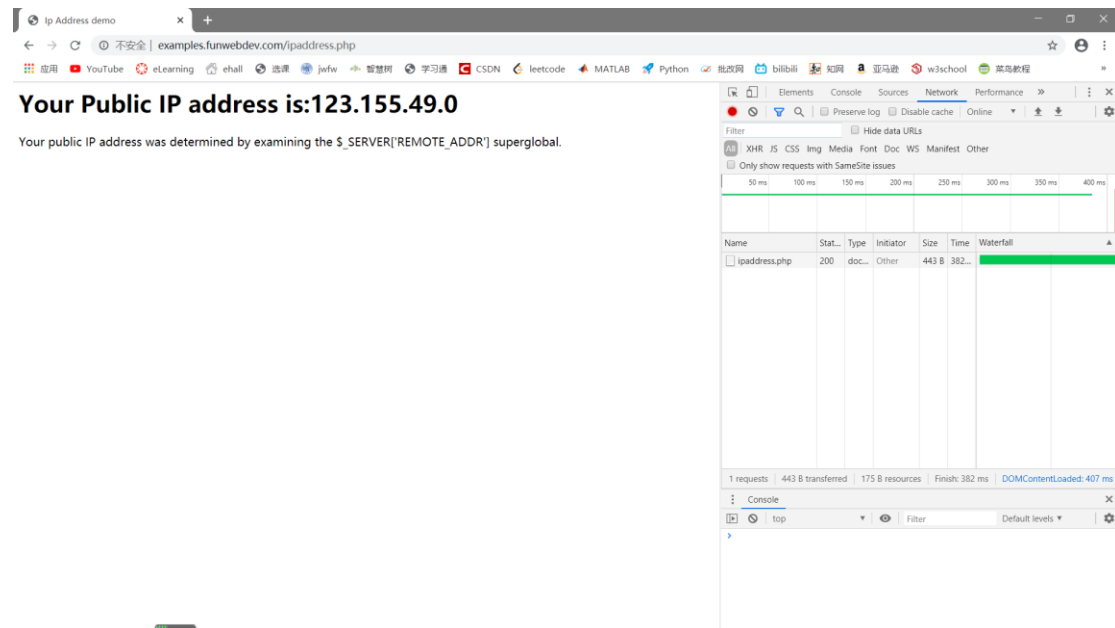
Ip Address demo ×

不安全 | examples.funwebdev.com/ipaddress.php

应用 YouTube eLearning ehall 选课 jwfw 智慧树 学习通 CSDN leetcode MATLAB Python 批改网 bilibili 知网 亚马逊 w3school 菜鸟教程 »

# Your Public IP address is:123.155.49.0

Your public IP address was determined by examining the $_SERVER['REMOTE_ADDR'] superglobal.

Elements Console Sources Network Performance »

Preserve log Disable cache Online

Filter Hide data URLs

All XHR JS CSS Img Media Font Doc WS Manifest Other

Only show requests with SameSite issues

50 ms 100 ms 150 ms 200 ms 250 ms 300 ms 350 ms 400 ms

| Name | Stat... | Type | Initiator | Size | Time | Waterfall |
|---|---|---|---|---|---|---|
| ipaddress.php | 200 | doc... | Other | 443 B | 382... | |

1 requests | 443 B transferred | 175 B resources | Finish: 382 ms | DOMContentLoaded: 407 ms

Console

top Filter Default levels ▾